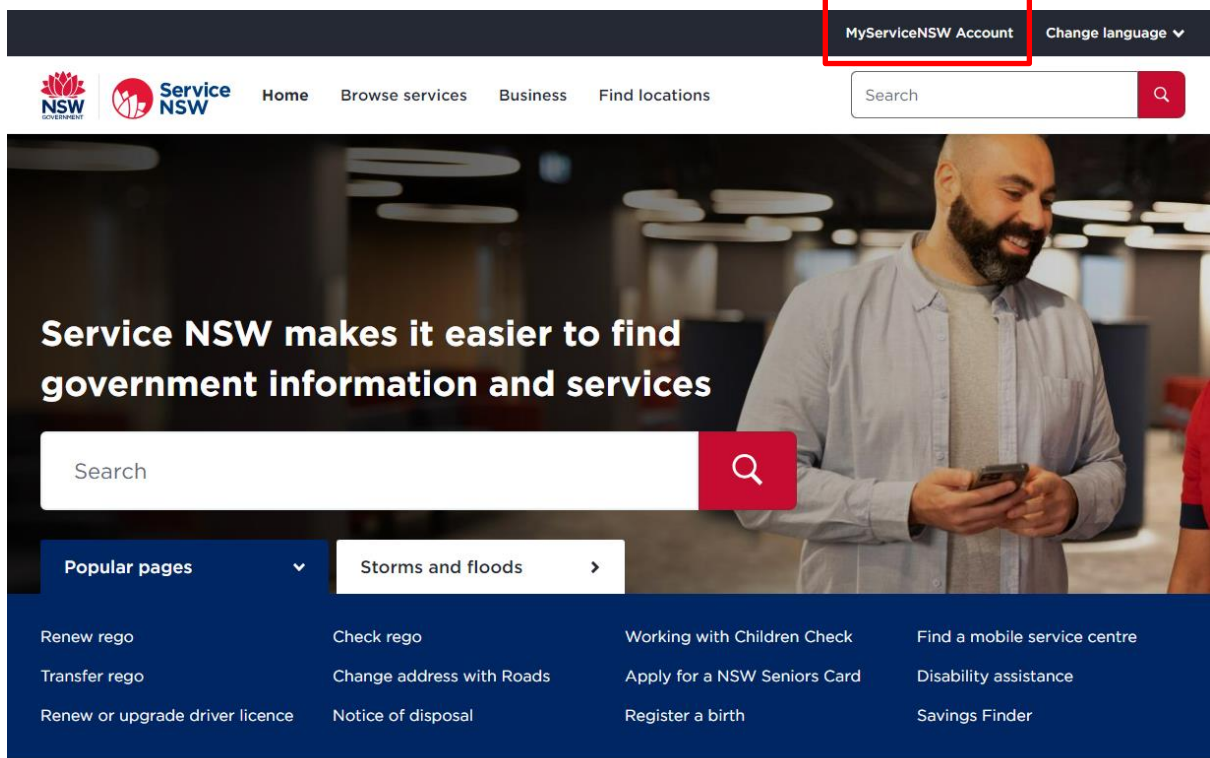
MyServiceNSW Account Change language

NSW GOVERNMENT Service NSW Home Browse services Business Find locations Search

Service NSW makes it easier to find government information and services

Search

Popular pages

Storms and floods

Renew rego
Transfer rego
Renew or upgrade driver licence

Check rego
Change address with Roads
Notice of disposal

Working with Children Check
Apply for a NSW Seniors Card
Register a birth

Find a mobile service centre
Disability assistance
Savings Finder